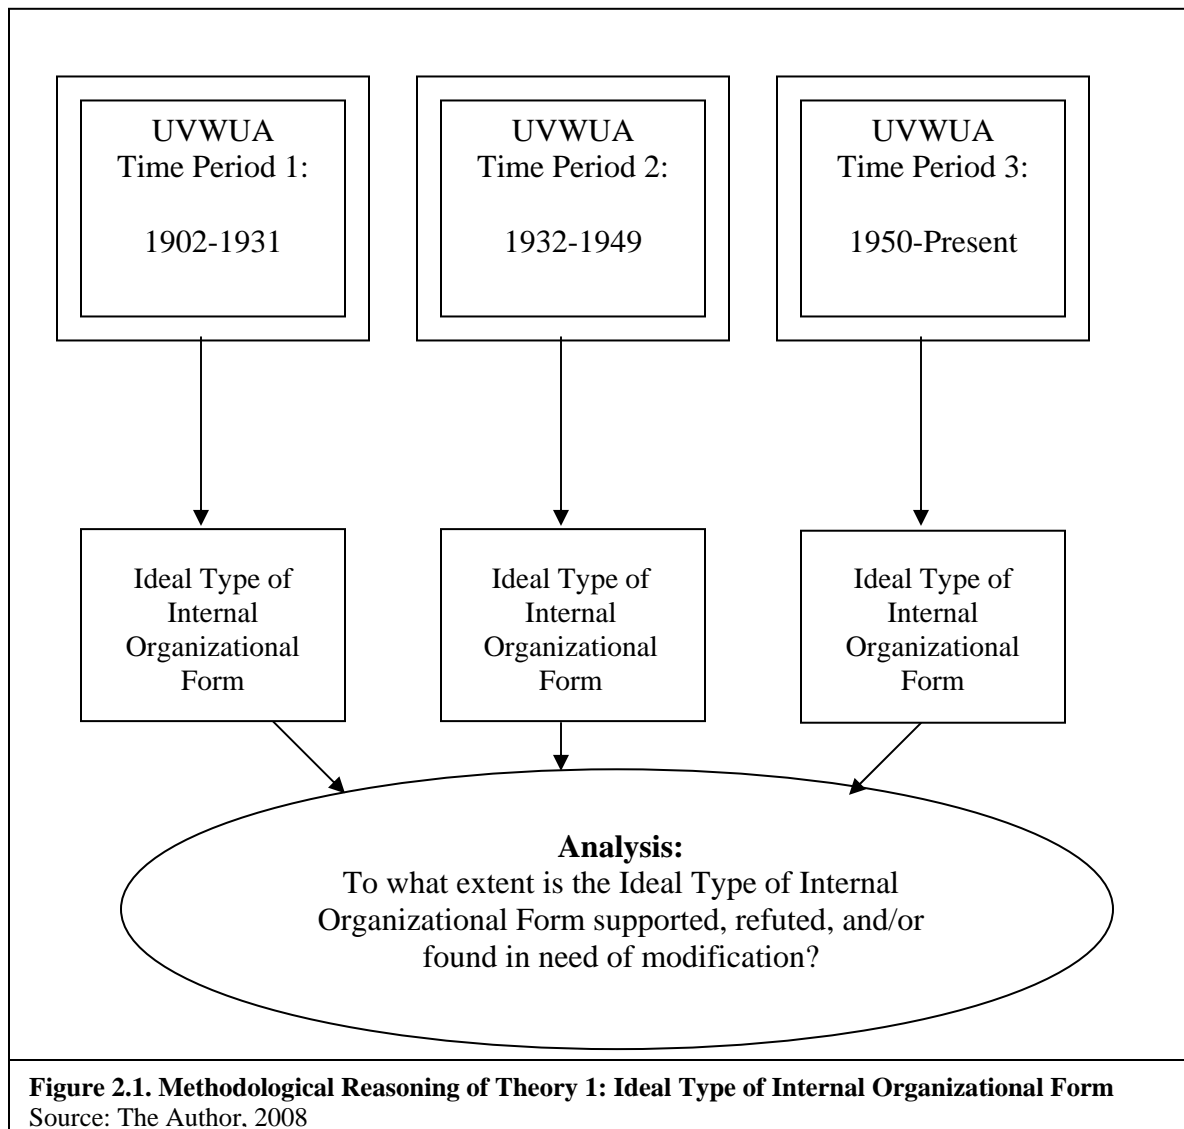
UVWUA
Time Period 1:

1902-1931

UVWUA
Time Period 2:

1932-1949

UVWUA
Time Period 3:

1950-Present

Ideal Type of Internal Organizational Form

Ideal Type of Internal Organizational Form

Ideal Type of Internal Organizational Form

**Analysis:**
To what extent is the Ideal Type of Internal Organizational Form supported, refuted, and/or found in need of modification?

**Figure 2.1. Methodological Reasoning of Theory 1: Ideal Type of Internal Organizational Form**
Source: The Author, 2008